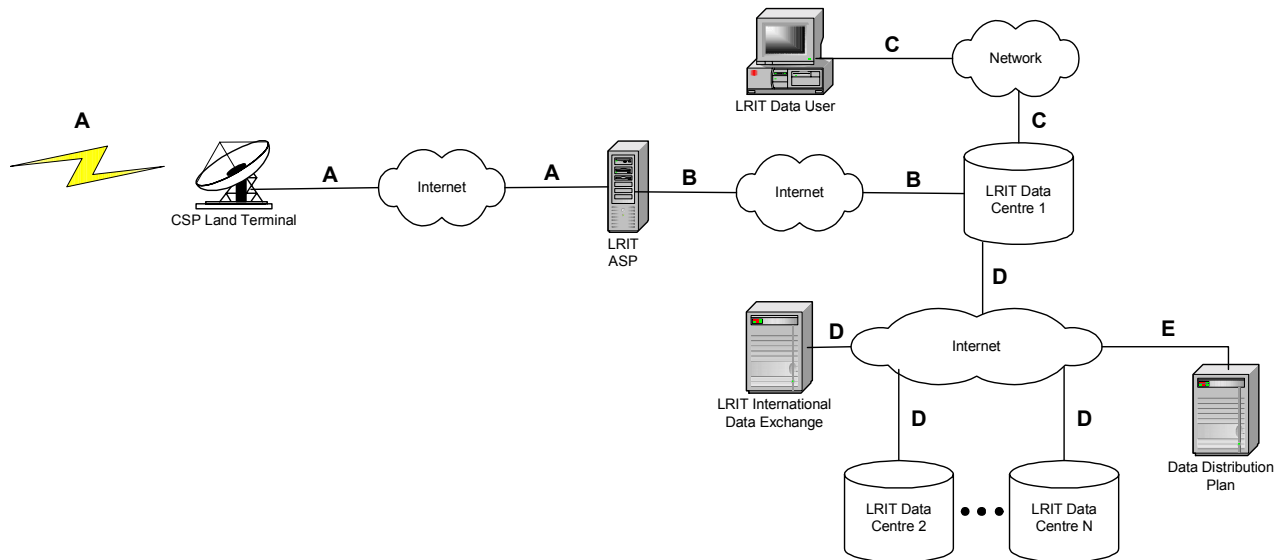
C

Network

LRIT Data User

C

A

A

A

B

B

Internet

Internet

LRIT Data Centre 1

CSP Land Terminal

LRIT ASP

D

D

E

Internet

LRIT International Data Exchange

D

D

Data Distribution Plan

LRIT Data Centre 2

LRIT Data Centre N